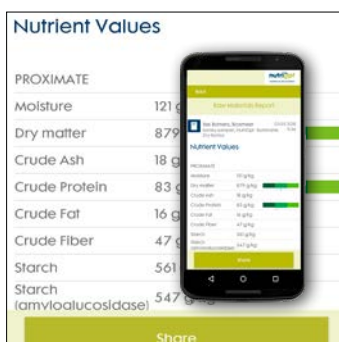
Nutrient Values

PROXIMATE

Moisture 121 g

Dry matter 879

Crude Ash 18 g

Crude Protein 83 g

Crude Fat 16 g

Crude Fiber 47 g

Starch 561

Starch (amyloglucosidase) 547 g

Share

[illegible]

Back

Raw Materials Report

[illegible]

Nutrient Values

PROXIMATE

Moisture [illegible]

Dry matter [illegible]

Crude Ash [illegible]

Crude Protein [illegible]

Crude Fat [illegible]

Crude Fiber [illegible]

Starch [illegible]

Starch (amyloglucosidase) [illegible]

Share